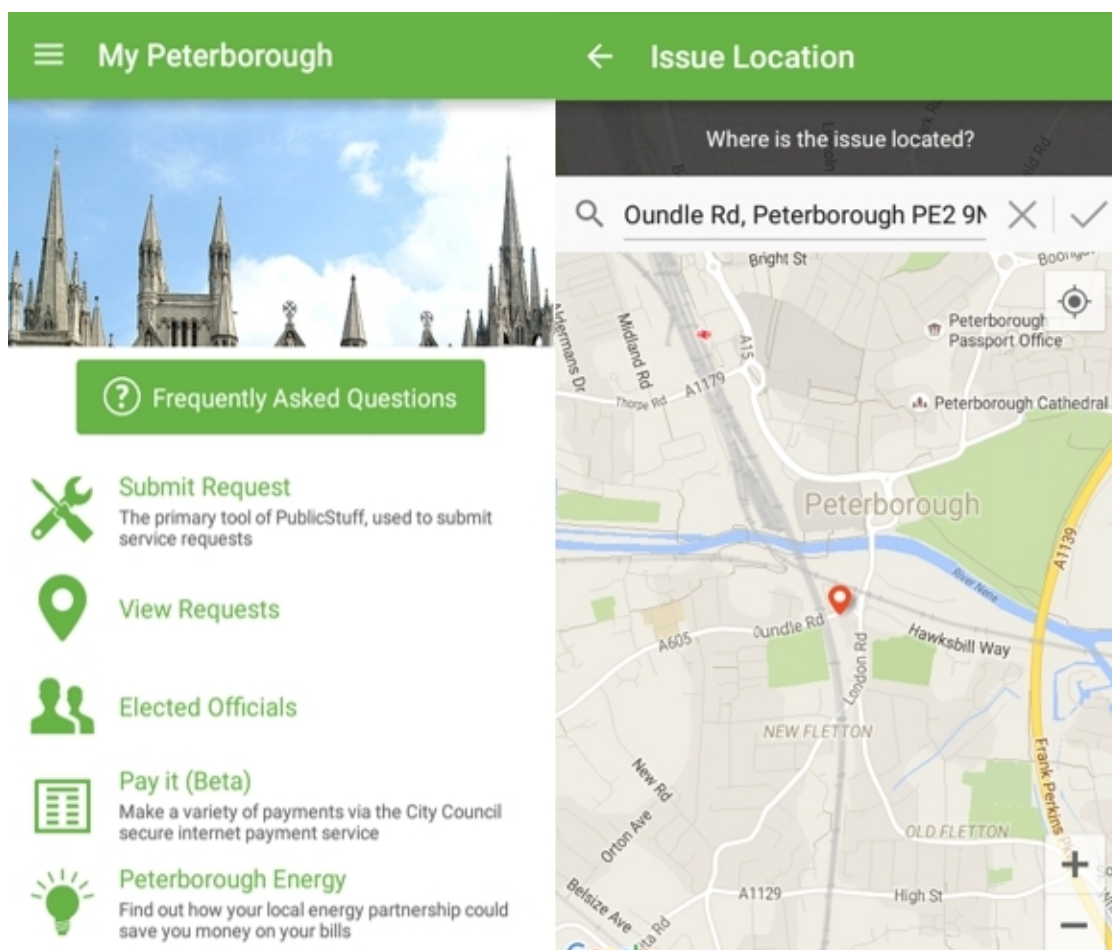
My Peterborough

Frequently Asked Questions

Submit Request
The primary tool of PublicStuff, used to submit service requests

View Requests

Elected Officials

Pay it (Beta)
Make a variety of payments via the City Council secure internet payment service

Peterborough Energy
Find out how your local energy partnership could save you money on your bills

Issue Location

Where is the issue located?

Oundle Rd, Peterborough PE2 9N

Bright St
Midland Rd
Aldermans Dr
A15
Thorpe Rd
A1179
Peterborough Passport Office
Peterborough Cathedral
Peterborough
A1139
River Nene
Oundle Rd
A605
Hawksbill Way
London Rd
NEW FLETTON
New Rd
Orton Ave
Frank Perkins
OLD FLETTON
Belsize Ave
A1129
High St
+
−